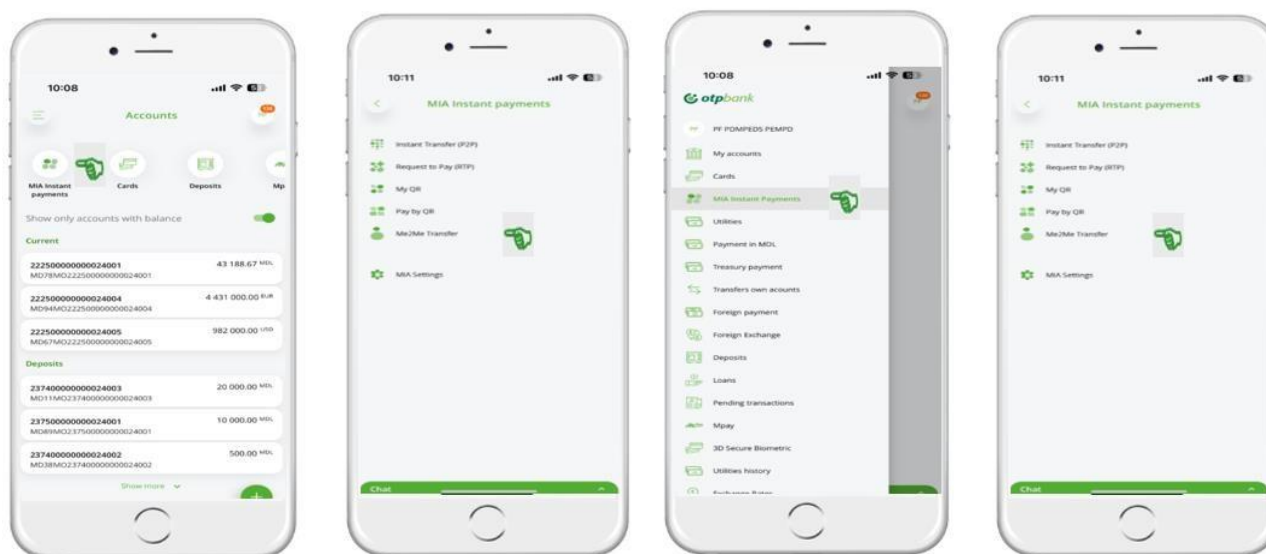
10:08

Accounts

MIA Instant payments

Cards

Deposits

Mp

Show only accounts with balance

Current

225000000000024001
MD78MO225000000000024001
43 188.67 MDL

225000000000024004
MD94MO225000000000024004
4 431 000.00 EUR

225000000000024005
MD67MO225000000000024005
982 000.00 USD

Deposits

237400000000024003
MD11MO237400000000024003
20 000.00 MDL

237500000000024001
MD89MO237500000000024001
10 000.00 MDL

237400000000024002
MD38MO237400000000024002
500.00 MDL

Show more

10:11

MIA Instant payments

Instant Transfer (P2P)

Request to Pay (RTP)

My QR

Pay by QR

Me2Me Transfer

MIA Settings

Chat

10:08

otpbank

PF POMPEDS PEMPD

My accounts

Cards

MIA Instant Payments

Utilities

Payment in MDL

Treasury payment

Transfers own acounts

Foreign payment

Foreign Exchange

Deposits

Loans

Pending transactions

Mpay

3D Secure Biometric

Utilities history

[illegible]

10:11

MIA Instant payments

Instant Transfer (P2P)

Request to Pay (RTP)

My QR

Pay by QR

Me2Me Transfer

MIA Settings

Chat